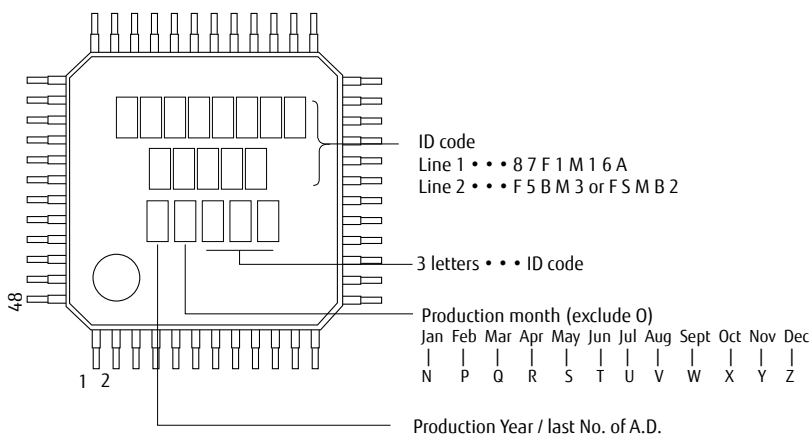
ID code
Line 1 • • • 8 7 F 1 M 1 6 A
Line 2 • • • F 5 B M 3 or F S M B 2

3 letters • • • ID code

48

1 2

Production month (exclude O)

| Jan | Feb | Mar | Apr | May | Jun | Jul | Aug | Sept | Oct | Nov | Dec |
|---|---|---|---|---|---|---|---|---|---|---|---|
| N | P | Q | R | S | T | U | V | W | X | Y | Z |

Production Year / last No. of A.D.